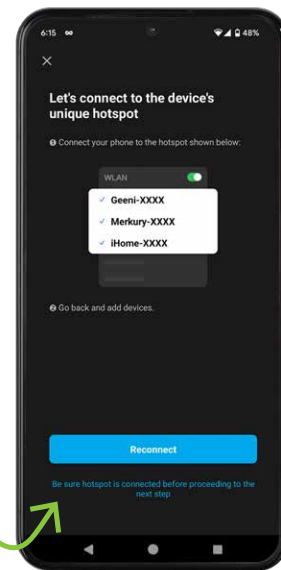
6:15 ∞

48%

×

Let's connect to the device's unique hotspot

❶ Connect your phone to the hotspot shown below:

WLAN

✓ Geeni-XXXX

✓ Merkury-XXXX

✓ iHome-XXXX

❷ Go back and add devices.

Reconnect

Be sure hotspot is connected before proceeding to the next step